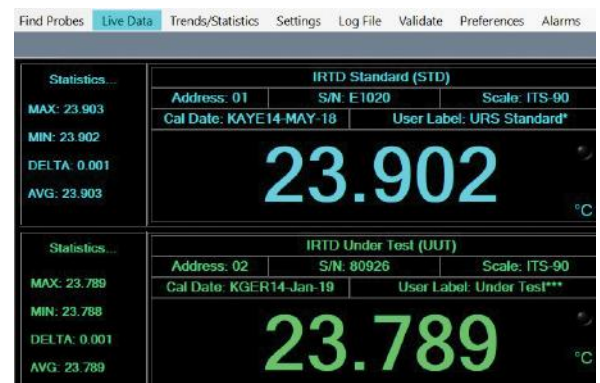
Find Probes Live Data Trends/Statistics Settings Log File Validate Preferences Alarms

Statistics...
MAX: 23.903
MIN: 23.902
DELTA: 0.001
AVG: 23.903

IRTD Standard (STD)
Address: 01 S/N: E1020 Scale: ITS-90
Cal Date: KAYE14-MAY-18 User Label: URS Standard*
23.902
°C

Statistics...
MAX: 23.789
MIN: 23.788
DELTA: 0.001
AVG: 23.789

IRTD Under Test (UUT)
Address: 02 S/N: 80926 Scale: ITS-90
Cal Date: KGER14-Jan-19 User Label: Under Test***
23.789
°C